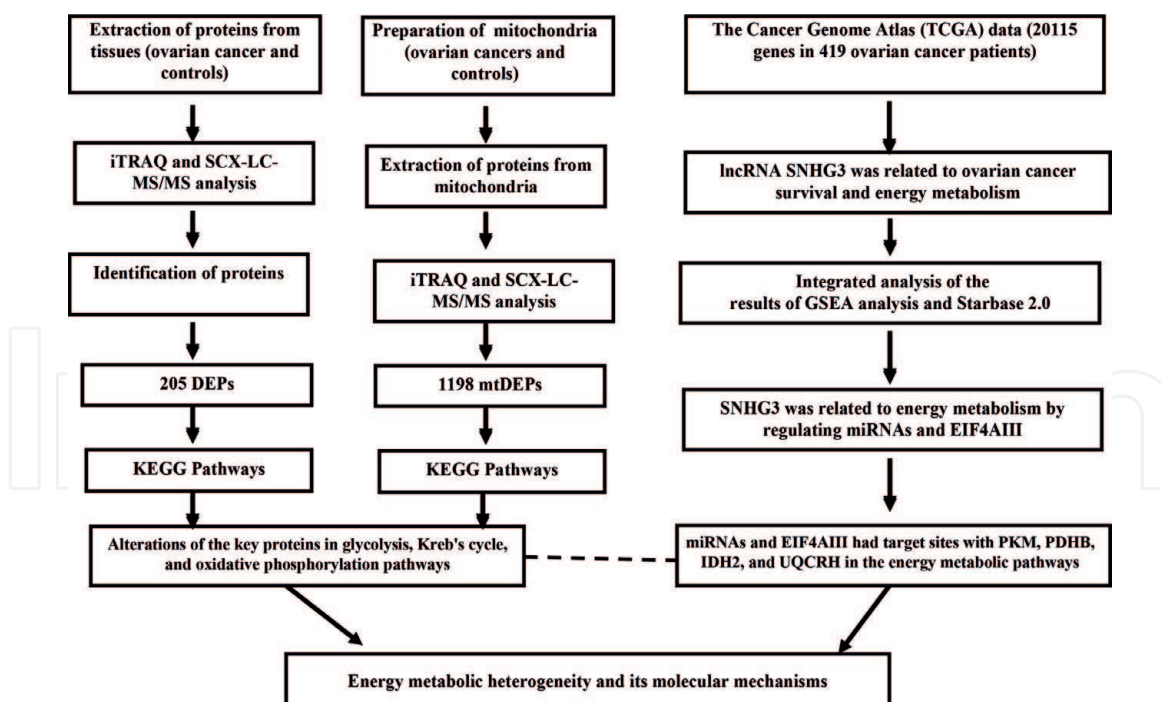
Extraction of proteins from tissues (ovarian cancer and controls)

iTRAQ and SCX-LC-MS/MS analysis

Identification of proteins

205 DEPs

KEGG Pathways

Preparation of mitochondria (ovarian cancers and controls)

Extraction of proteins from mitochondria

iTRAQ and SCX-LC-MS/MS analysis

1198 mtDEPs

KEGG Pathways

The Cancer Genome Atlas (TCGA) data (20115 genes in 419 ovarian cancer patients)

lncRNA SNHG3 was related to ovarian cancer survival and energy metabolism

Integrated analysis of the results of GSEA analysis and Starbase 2.0

SNHG3 was related to energy metabolism by regulating miRNAs and EIF4AIII

Alterations of the key proteins in glycolysis, Kreb's cycle, and oxidative phosphorylation pathways

miRNAs and EIF4AIII had target sites with PKM, PDHB, IDH2, and UQCRH in the energy metabolic pathways

Energy metabolic heterogeneity and its molecular mechanisms